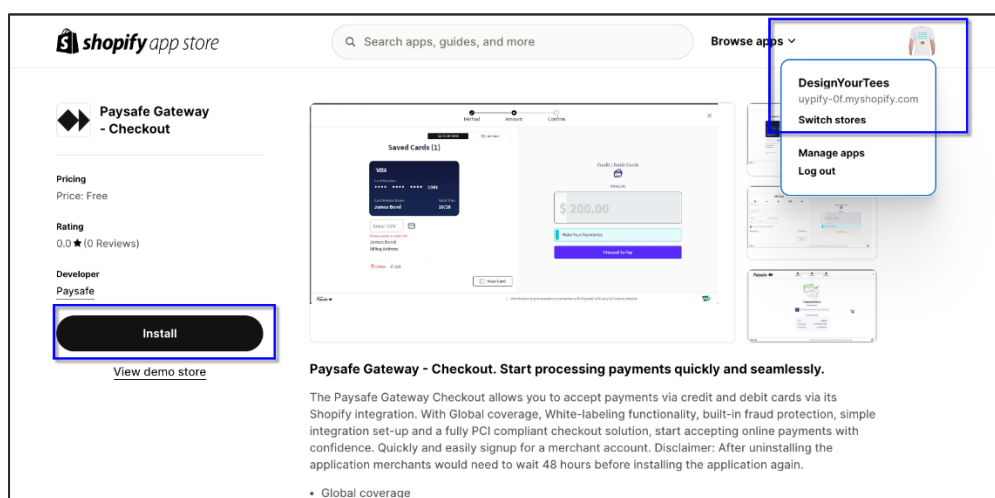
shopify app store

Search apps, guides, and more

Browse apps

DesignYourTees
uypify-0f.myshopify.com
Switch stores

Manage apps
Log out

Paysafe Gateway - Checkout

Pricing
Price: Free

Rating
0.0 ★ (0 Reviews)

Developer
Paysafe

Install

View demo store

Method Amount Confirm

Saved Cards (1)

VISA
•••• •••• •••• 1066
James Bond 10/28

Enter CVV

James Bond
Billing Address

Credit / Debit Cards

Amount

$ 200.00

Make Your Payments

Proceed to Pay

New Card

Paysafe

Paysafe Gateway - Checkout. Start processing payments quickly and seamlessly.

The Paysafe Gateway Checkout allows you to accept payments via credit and debit cards via its Shopify integration. With Global coverage, White-labeling functionality, built-in fraud protection, simple integration set-up and a fully PCI compliant checkout solution, start accepting online payments with confidence. Quickly and easily signup for a merchant account. Disclaimer: After uninstalling the application merchants would need to wait 48 hours before installing the application again.

• Global coverage